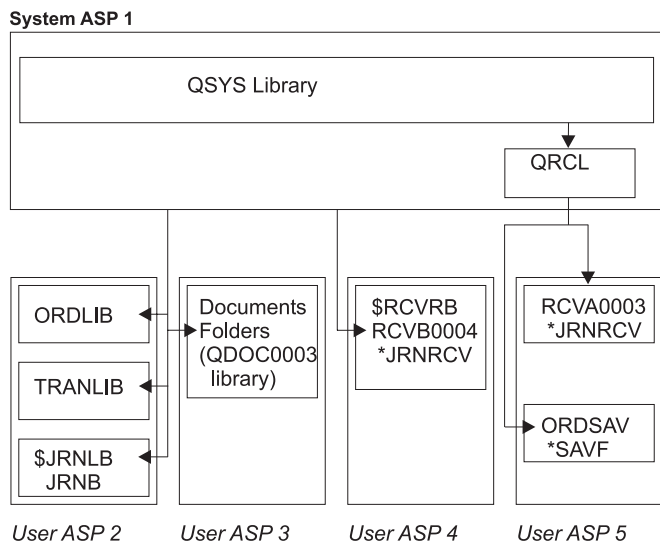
System ASP 1

QSYS Library

QRCL

ORDLIB

TRANLIB

$JRNLB
JRNB

Documents
Folders
(QDOC0003
library)

$RCVRB
RCVB0004
*JRNRCV

RCVA0003
*JRNRCV

ORDSAV
*SAVF

User ASP 2

User ASP 3

User ASP 4

User ASP 5